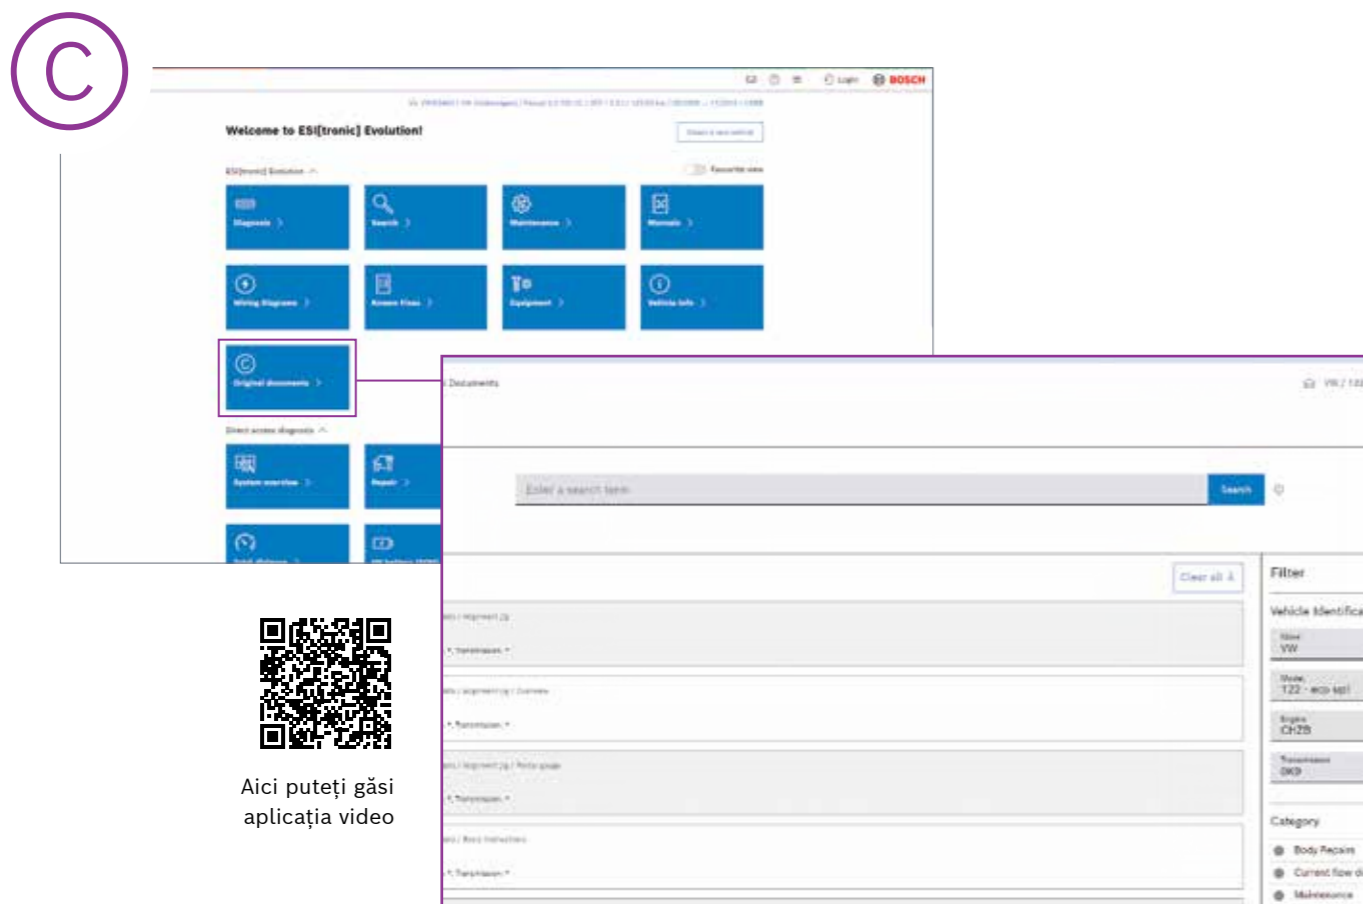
C

Login BOSCH

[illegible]

Welcome to ESI[tronic] Evolution!

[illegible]

ESI[tronic] Evolution

Favourite view

Diagnosis

Search

Maintenance

Manuals

Wiring Diagrams

Known Fixes

Equipment

Vehicle Info

Original documents

Direct access diagnosis

System overview

Repair

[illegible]

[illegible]

Documents

VW / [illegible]

Enter a search term

Search

Clear all

Filter

Vehicle Identifica

Make
VW

Model
T22 - eco up!

Engine
CHZB

Transmission
0KB

Category

Body Repairs

Current flow d

Maintenance

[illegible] Transmission

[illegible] Transmission

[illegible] Transmission

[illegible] Transmission

Aici puteți găsi aplicația video